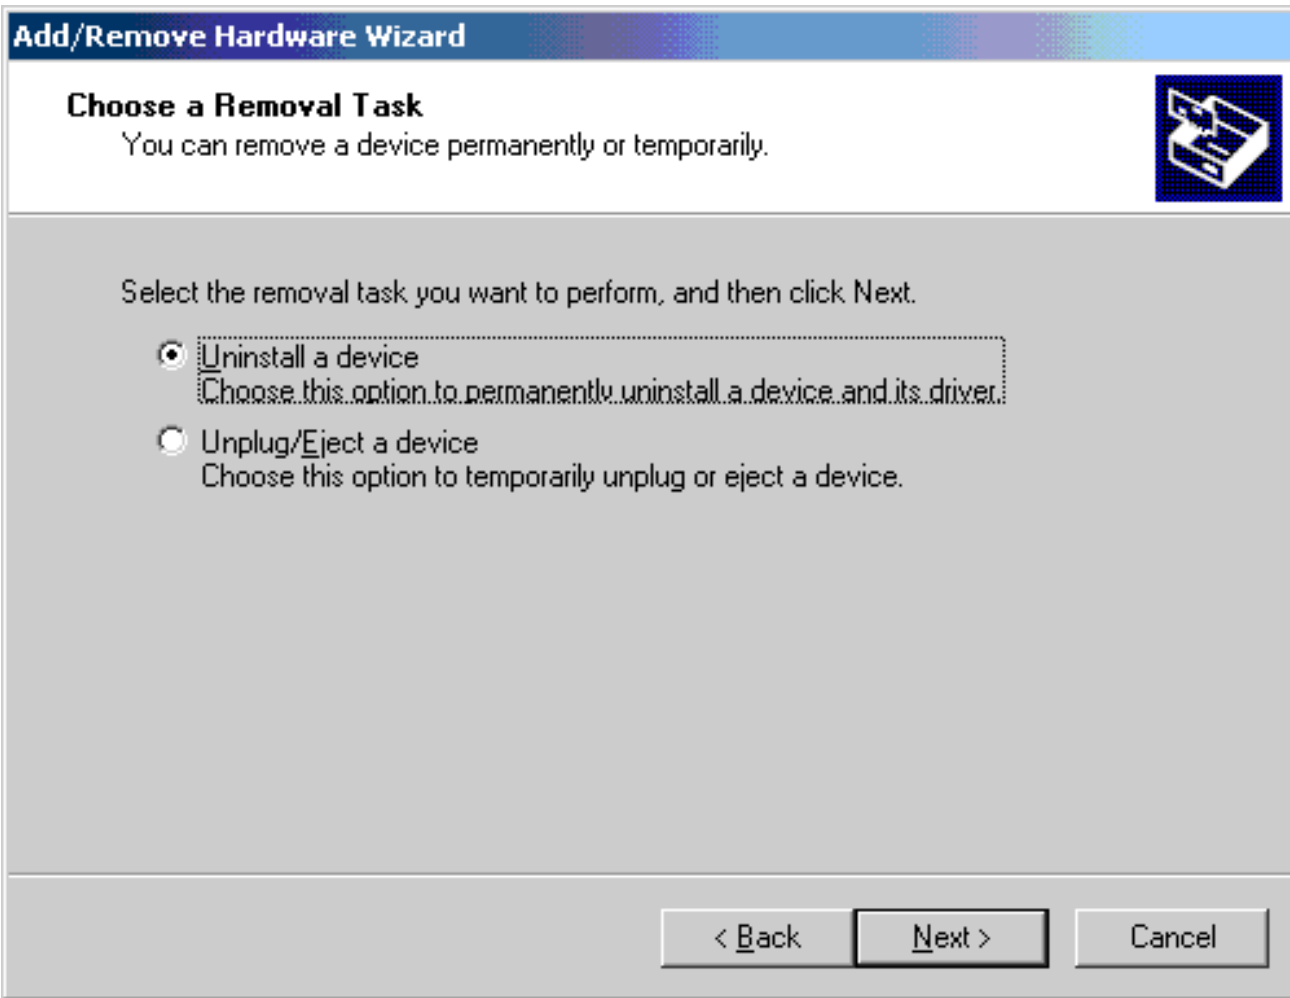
Add/Remove Hardware Wizard

Choose a Removal Task
You can remove a device permanently or temporarily.

Select the removal task you want to perform, and then click Next.

Uninstall a device
Choose this option to permanently uninstall a device and its driver.

Unplug/Eject a device
Choose this option to temporarily unplug or eject a device.

< Back
Next >
Cancel